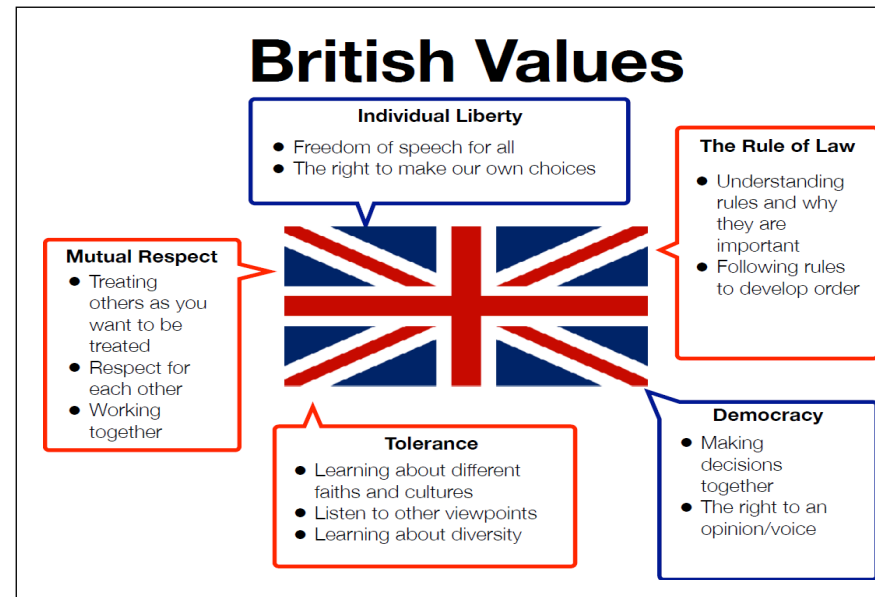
British Values

Individual Liberty
- Freedom of speech for all
- The right to make our own choices

The Rule of Law
- Understanding rules and why they are important
- Following rules to develop order

Mutual Respect
- Treating others as you want to be treated
- Respect for each other
- Working together

Tolerance
- Learning about different faiths and cultures
- Listen to other viewpoints
- Learning about diversity

Democracy
- Making decisions together
- The right to an opinion/voice